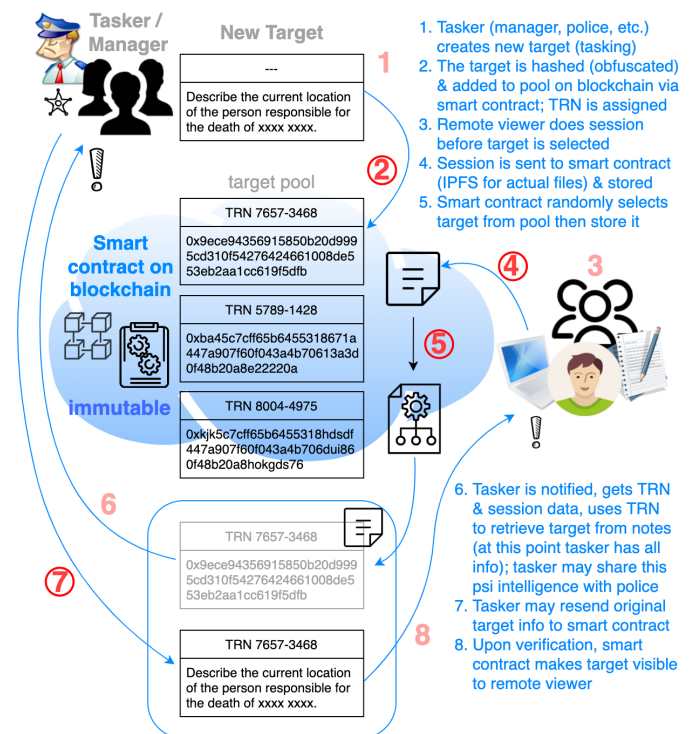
Tasker / Manager

New Target

1

---

Describe the current location of the person responsible for the death of xxxx xxxx.

2

target pool

TRN 7657-3468

0x9ece94356915850b20d9995cd310f54276424661008de553eb2aa1cc619f5dfb

TRN 5789-1428

0xba45c7cff65b6455318671a447a907f60f043a4b70613a3d0f48b20a8e22220a

TRN 8004-4975

0xkjk5c7cff65b6455318hdsdf447a907f60f043a4b706dui860f48b20a8hokgds76

Smart contract on blockchain

immutable

1. Tasker (manager, police, etc.) creates new target (tasking)
2. The target is hashed (obfuscated) & added to pool on blockchain via smart contract; TRN is assigned
3. Remote viewer does session before target is selected
4. Session is sent to smart contract (IPFS for actual files) & stored
5. Smart contract randomly selects target from pool then store it

4

3

5

6

7

TRN 7657-3468

0x9ece94356915850b20d9995cd310f54276424661008de553eb2aa1cc619f5dfb

TRN 7657-3468

Describe the current location of the person responsible for the death of xxxx xxxx.

8

6. Tasker is notified, gets TRN & session data, uses TRN to retrieve target from notes (at this point tasker has all info); tasker may share this psi intelligence with police
7. Tasker may resend original target info to smart contract
8. Upon verification, smart contract makes target visible to remote viewer